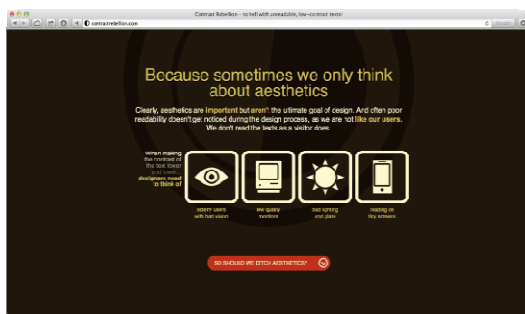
Contrast Rebellion – to hell with unreadable, low-contrast texts!

contrastrebellion.com

Because sometimes we only think about aesthetics

Clearly, aesthetics are important but aren't the ultimate goal of design. And often poor readability doesn't get noticed during the design process, as we are not like our users. We don't read the texts as a visitor does.

When making the contrast of the text lower and lower, designers need to think of:

elderly users with bad vision

low quality monitors

bad lighting and glare

reading on tiny screens

SO SHOULD WE DITCH AESTHETICS?